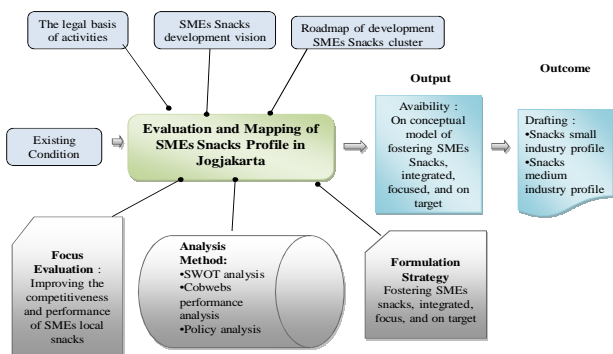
The legal basis of activities

SMEs Snacks development vision

Roadmap of development SMEs Snacks cluster

Existing Condition

Evaluation and Mapping of SMEs Snacks Profile in Jogjakarta

Output

Avaibility : On conceptual model of fostering SMEs Snacks, integrated, focused, and on target

Outcome

Drafting :
•Snacks small industry profile
•Snacks medium industry profile

Focus Evaluation : Improving the competitiveness and performance of SMEs local snacks

Analysis Method:
•SWOT analysis
•Cobwebs performance analysis
•Policy analysis

Formulation Strategy
Fostering SMEs snacks, integrated, focus, and on target